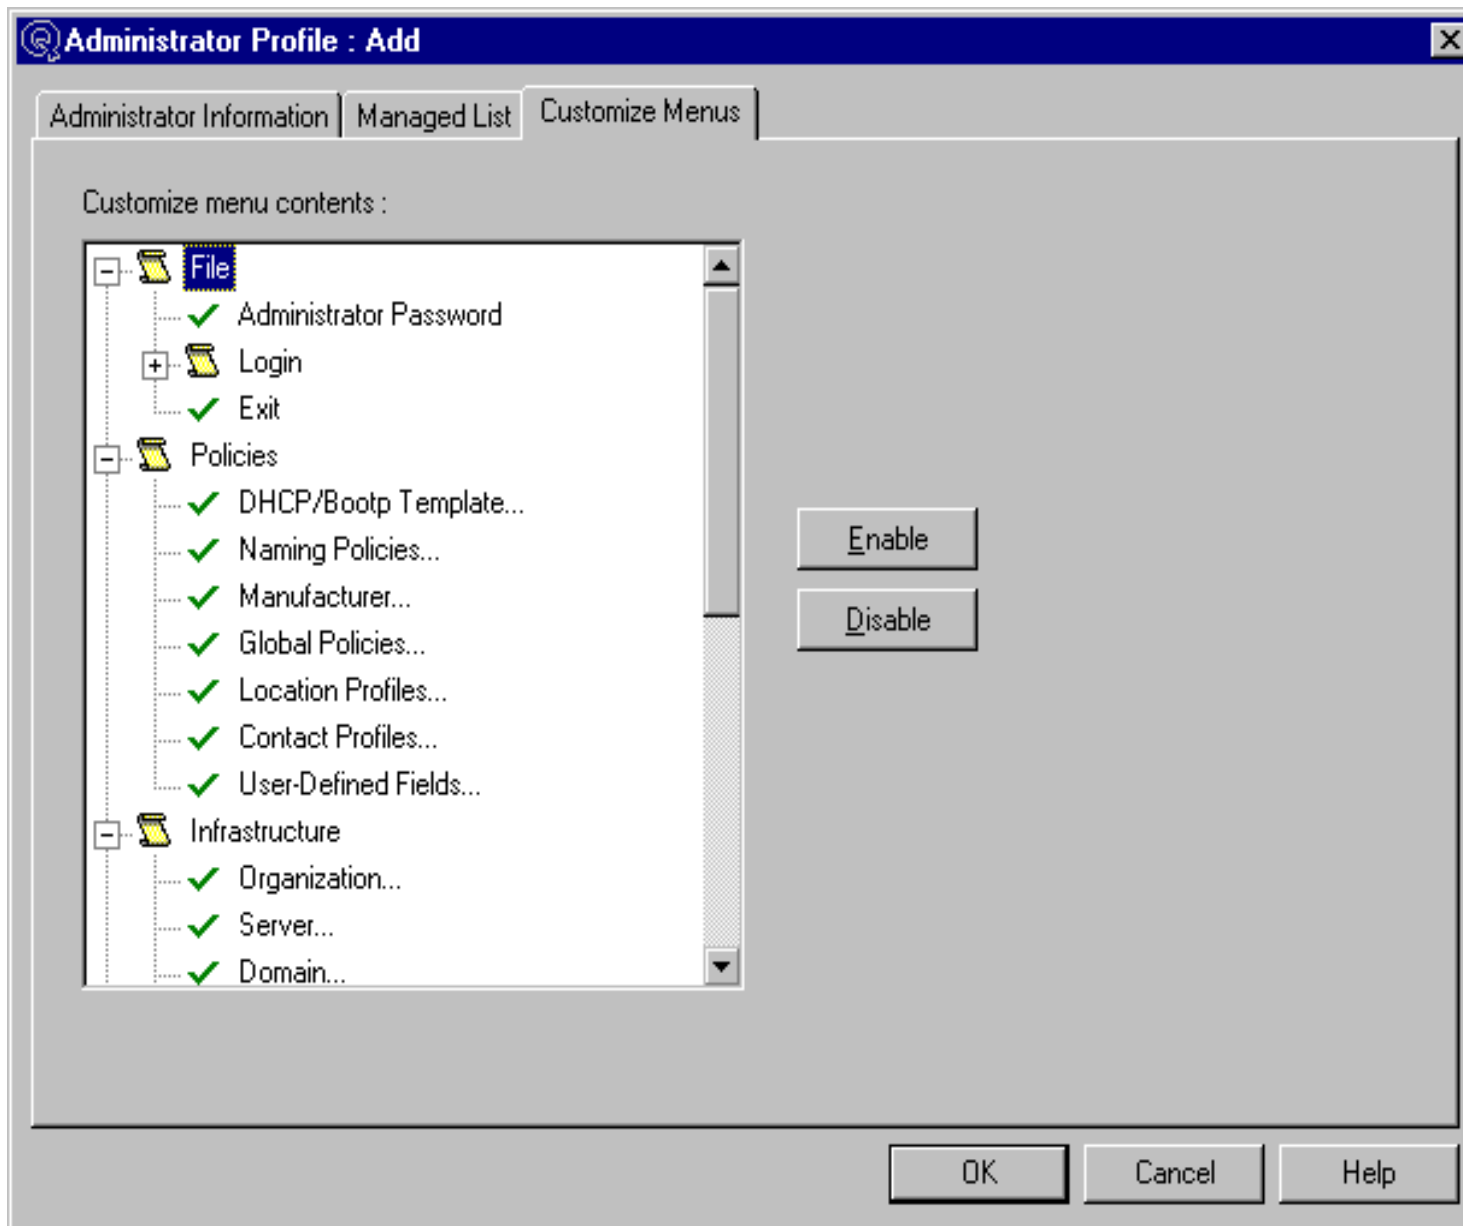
Administrator Profile : Add

Administrator Information | Managed List | Customize Menus

Customize menu contents :

File
Administrator Password
Login
Exit
Policies
DHCP/Bootp Template...
Naming Policies...
Manufacturer...
Global Policies...
Location Profiles...
Contact Profiles...
User-Defined Fields...
Infrastructure
Organization...
Server...
Domain...

Enable
Disable

OK
Cancel
Help